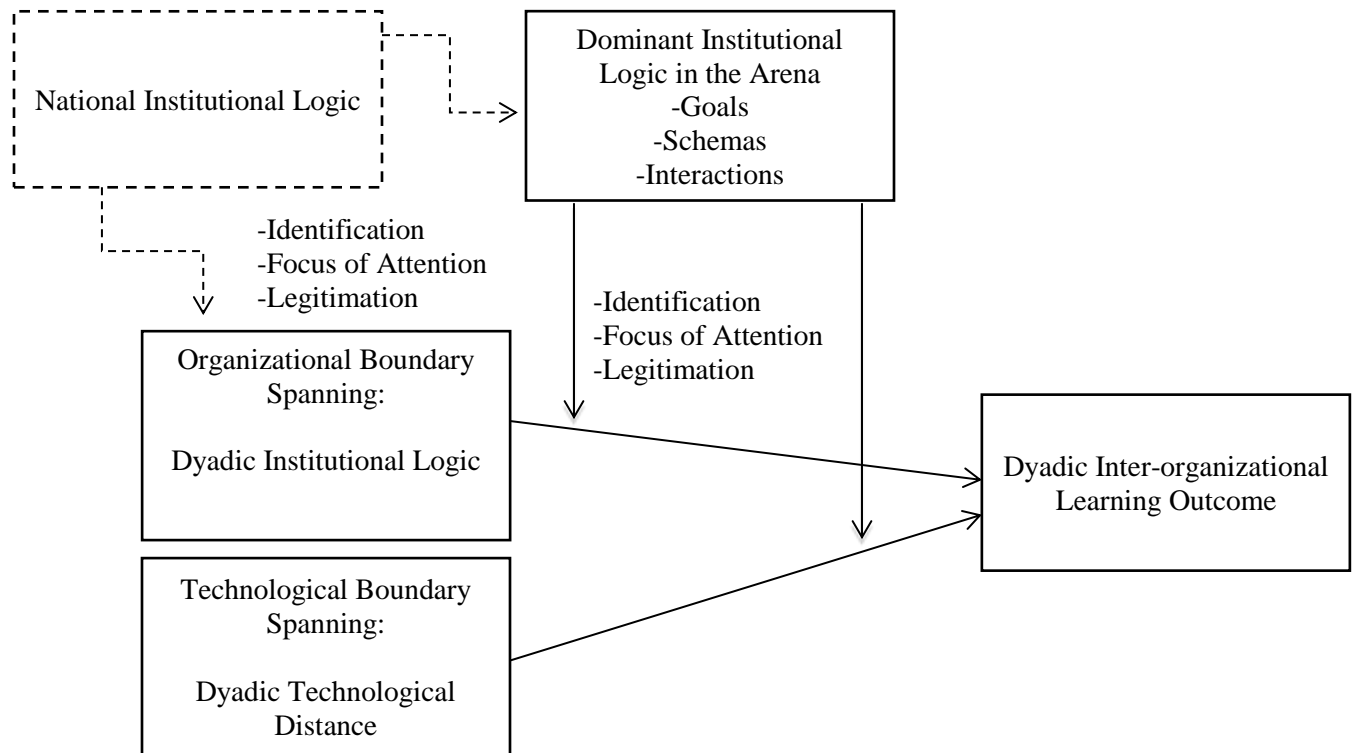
National Institutional Logic

Dominant Institutional Logic in the Arena
-Goals
-Schemas
-Interactions

-Identification
-Focus of Attention
-Legitimation

-Identification
-Focus of Attention
-Legitimation

Organizational Boundary Spanning:

Dyadic Institutional Logic

Dyadic Inter-organizational Learning Outcome

Technological Boundary Spanning:

Dyadic Technological Distance